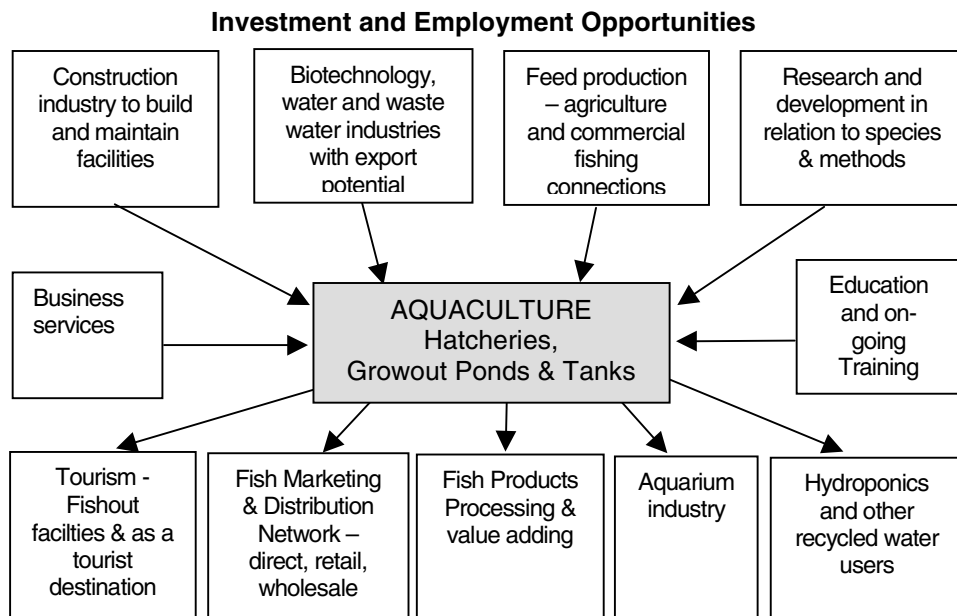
Investment and Employment Opportunities

Construction industry to build and maintain facilities

Biotechnology, water and waste water industries with export potential

Feed production – agriculture and commercial fishing connections

Research and development in relation to species & methods

Business services

AQUACULTURE
Hatcheries,
Growout Ponds & Tanks

Education and on-going Training

Tourism - Fishout facilties & as a tourist destination

Fish Marketing & Distribution Network – direct, retail, wholesale

Fish Products Processing & value adding

Aquarium industry

Hydroponics and other recycled water users